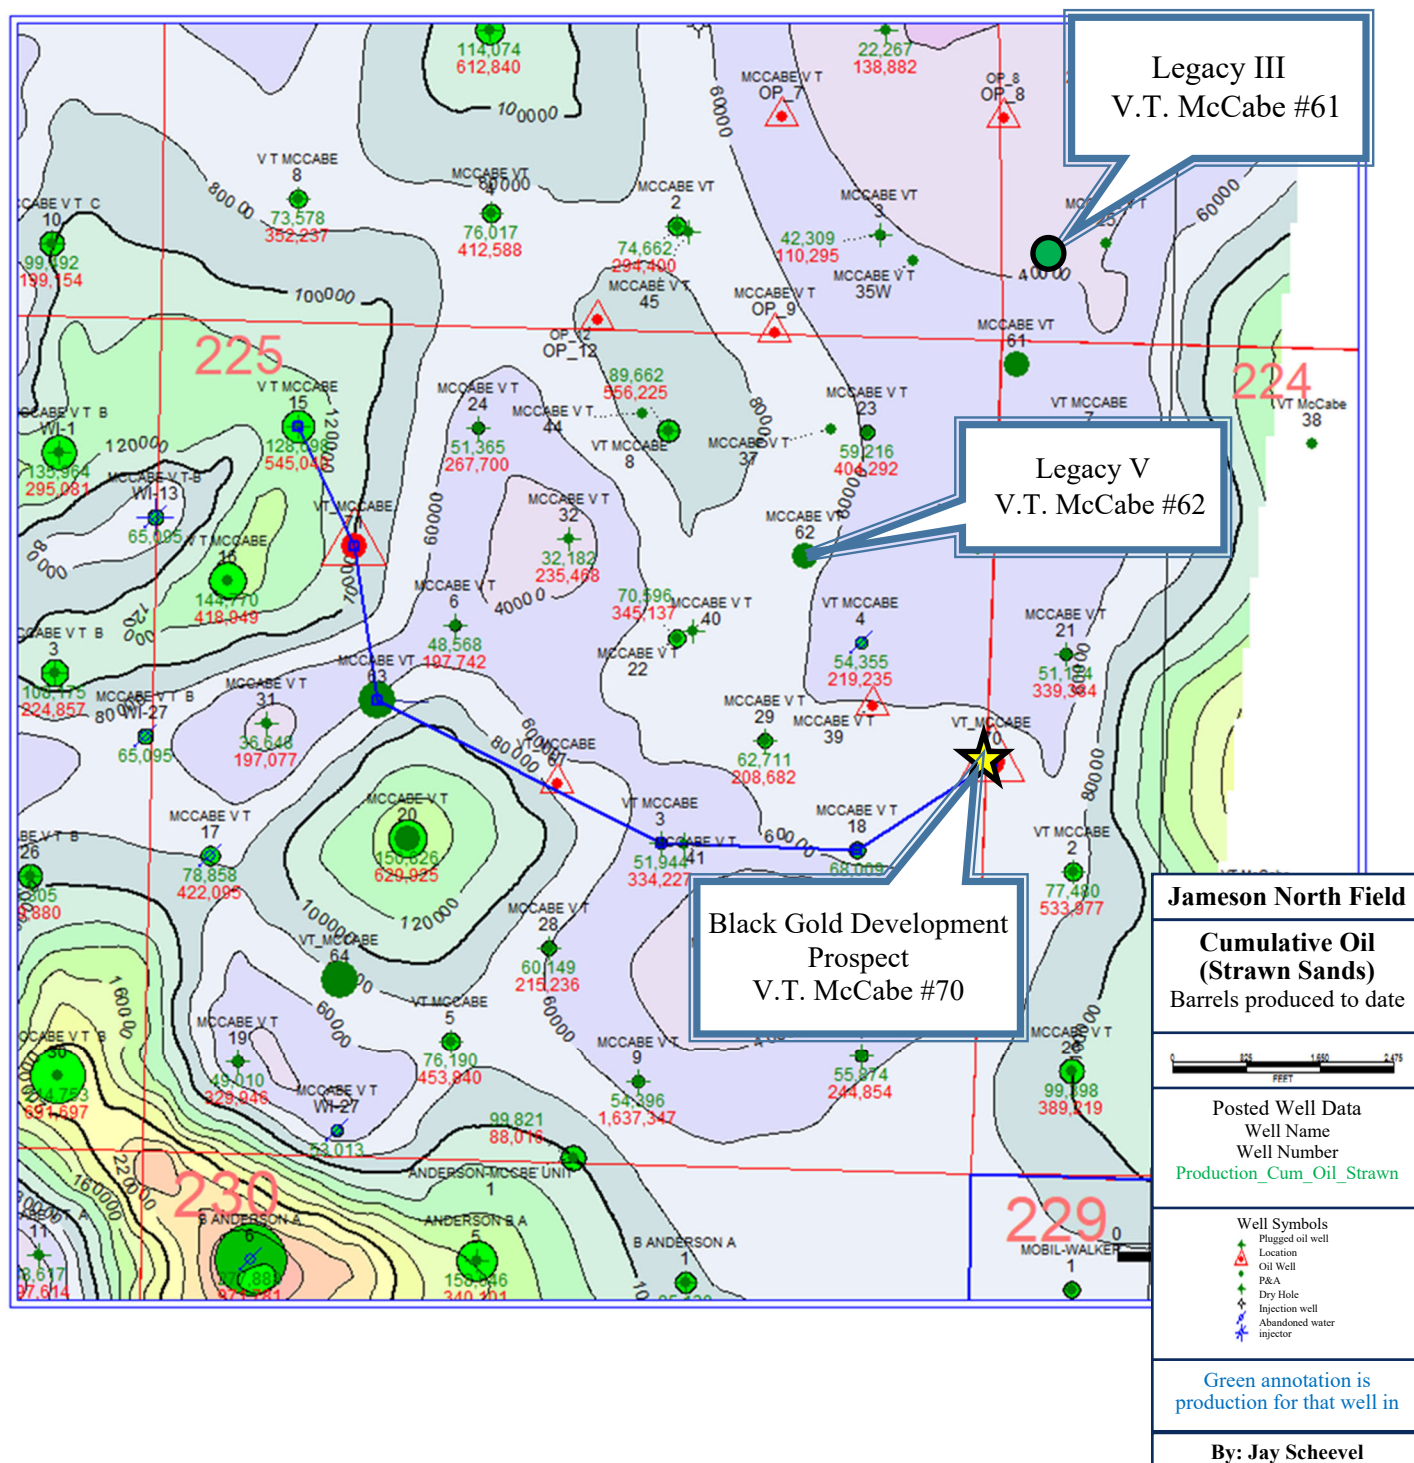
Legacy III
V.T. McCabe #61

Legacy V
V.T. McCabe #62

Black Gold Development Prospect
V.T. McCabe #70

225

224

230

229

114,074
612,840
100000
60000
MCCABE V T
OP_7
22,267
138,882
OP_8
OP_8
V T MCCABE
8
73,578
352,237
MCCABE VT
4
76,017
412,588
80000
MCCABE V T C
10
99,192
199,154
MCCABE VT
2
74,662
294,400
42,309
110,295
MCCABE VT
3
MCCABE V T
35W
60000
40000
100000
MCCABE V T
45
MCCABE V T
OP_9
OP_12
OP_12
MCCABE VT
61
V T MCCABE
15
128,098
545,048
120000
MCCABE V T B
WI-1
135,964
295,081
MCCABE V T-B
WI-13
65,095
MCCABE V T
24
51,365
267,700
MCCABE V T
44
VT MCCABE
8
89,662
556,225
80000
MCCABE V T
37
MCCABE V T
23
59,216
404,292
VT MCCABE
7
VT McCabe
38
VT MCCABE
V T MCCABE
16
144,770
418,949
60000
MCCABE V T
32
32,182
235,468
40000
MCCABE VT
62
MCCABE V T
6
48,568
197,742
70,596
345,137
MCCABE V T
40
MCCABE V T
22
VT MCCABE
4
54,355
219,235
MCCABE VT
21
51,124
339,384
MCCABE V T B
3
108,175
224,857
MCCABE V T B
WI-27
65,095
MCCABE VT
63
MCCABE V T
31
36,648
197,077
VT MCCABE
67
MCCABE V T
29
62,711
208,682
MCCABE V T
39
VT_MCCABE
70
80000
MCCABE V T
17
78,858
422,095
MCCABE V T
20
150,626
629,925
120000
VT MCCABE
3
MCCABE V T
41
51,944
334,227
MCCABE V T
18
68,009
VT MCCABE
2
77,480
533,977
MCCABE V T B
26
805
880
VT_MCCABE
64
MCCABE V T
28
60,149
215,236
60000
MCCABE V T B
30
4,753
691,697
160000
MCCABE V T
19
49,010
329,946
VT MCCABE
5
76,190
453,840
MCCABE V T
WI-27
53,013
99,821
88,016
MCCABE V T
9
54,396
1,637,347
55,874
244,854
MCCABE V T
26
99,198
389,219
ANDERSON MCCABE UNIT
1
220000
160000
B ANDERSON A
6
270,881
974,181
ANDERSON B A
5
158,646
340,101
B ANDERSON A
1
11
8,617
97,614
MOBIL-WALKER
1

Jameson North Field
Cumulative Oil (Strawn Sands)
Barrels produced to date
0 825 1,650 2,475
FEET
Posted Well Data
Well Name
Well Number
Production_Cum_Oil_Strawn
Well Symbols
Plugged oil well
Location
Oil Well
P&A
Dry Hole
Injection well
Abandoned water injector
Green annotation is production for that well in
By: Jay Scheevel